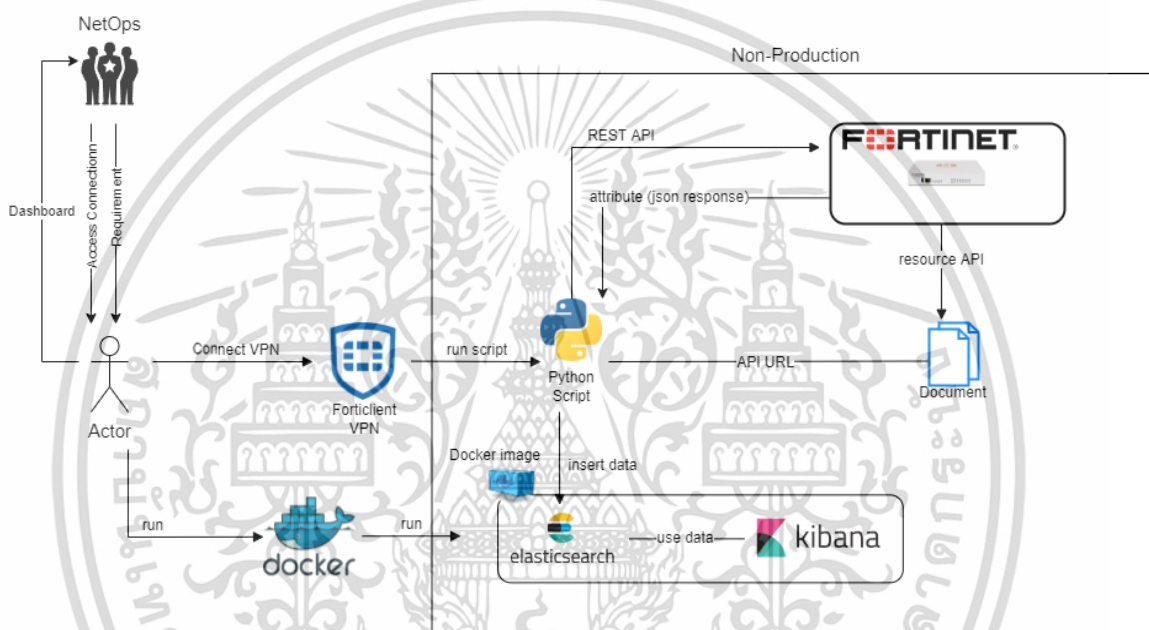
NetOps

Non-Production

Dashboard

Access Connectionn

Requirement

REST API

FERTINET

attribute (json response)

resource API

Connect VPN

run script

API URL

Actor

Forticlient VPN

Python Script

Document

Docker image

insert data

run

run

docker

elasticsearch

use data

kibana